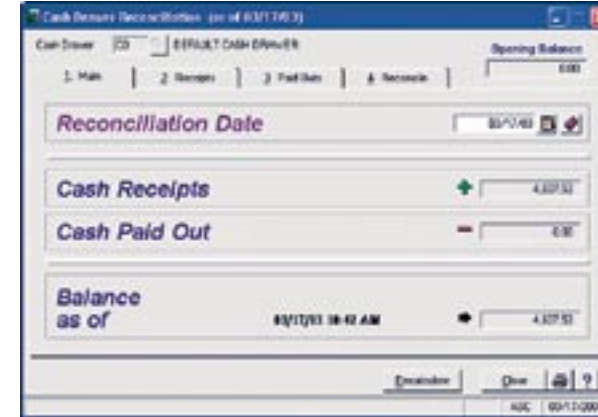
Cash Drawer Reconciliation (as of 03/17/03)

Cash Drawer CD DEFAULT CASH DRAWER

Opening Balance
0.00

1. Main | 2. Receipts | 3. Paid Outs | 4. Reconcile

Reconciliation Date
03/17/03

Cash Receipts
+ 4,107.53

Cash Paid Out
− 0.00

Balance as of
03/17/03 10:42 AM
→ 4,107.53

Reconcile   Close

ABC   03/17/200